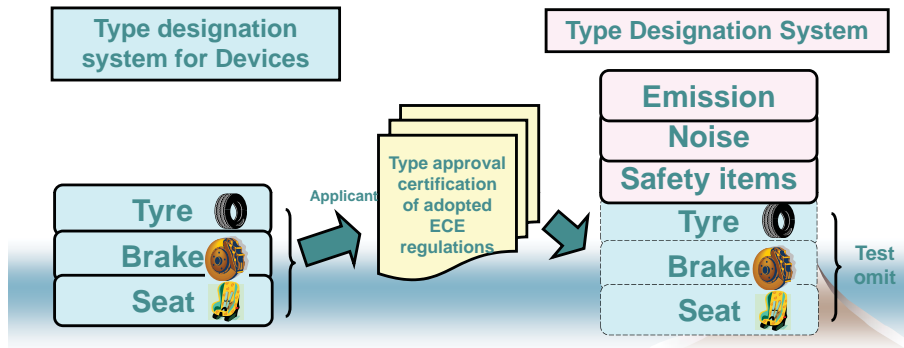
Type designation system for Devices

Tyre
Brake
Seat

Applicant

Type approval certification of adopted ECE regulations

Type Designation System

Emission
Noise
Safety items
Tyre
Brake
Seat

Test omit